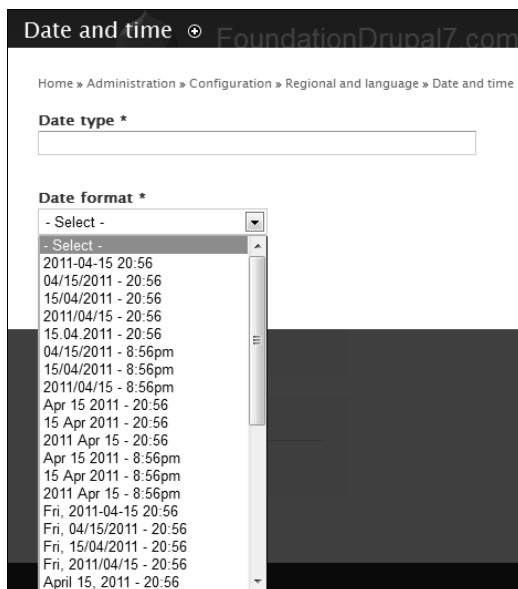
Date and time ⊕ FoundationDrupal7.com

Home » Administration » Configuration » Regional and language » Date and time

Date type *

Date format *

- Select -

- Select -
2011-04-15 20:56
04/15/2011 - 20:56
15/04/2011 - 20:56
2011/04/15 - 20:56
15.04.2011 - 20:56
04/15/2011 - 8:56pm
15/04/2011 - 8:56pm
2011/04/15 - 8:56pm
Apr 15 2011 - 20:56
15 Apr 2011 - 20:56
2011 Apr 15 - 20:56
Apr 15 2011 - 8:56pm
15 Apr 2011 - 8:56pm
2011 Apr 15 - 8:56pm
Fri, 2011-04-15 20:56
Fri, 04/15/2011 - 20:56
Fri, 15/04/2011 - 20:56
Fri, 2011/04/15 - 20:56
April 15, 2011 - 20:56